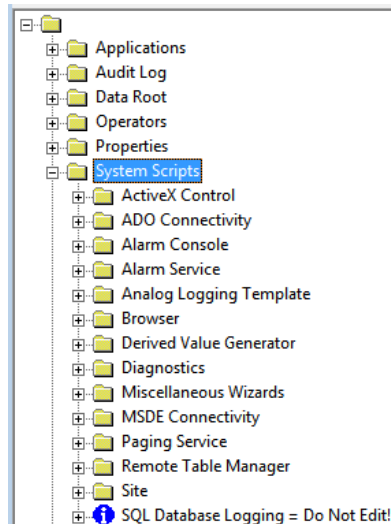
Applications
Audit Log
Data Root
Operators
Properties
System Scripts
ActiveX Control
ADO Connectivity
Alarm Console
Alarm Service
Analog Logging Template
Browser
Derived Value Generator
Diagnostics
Miscellaneous Wizards
MSDE Connectivity
Paging Service
Remote Table Manager
Site
SQL Database Logging = Do Not Edit!